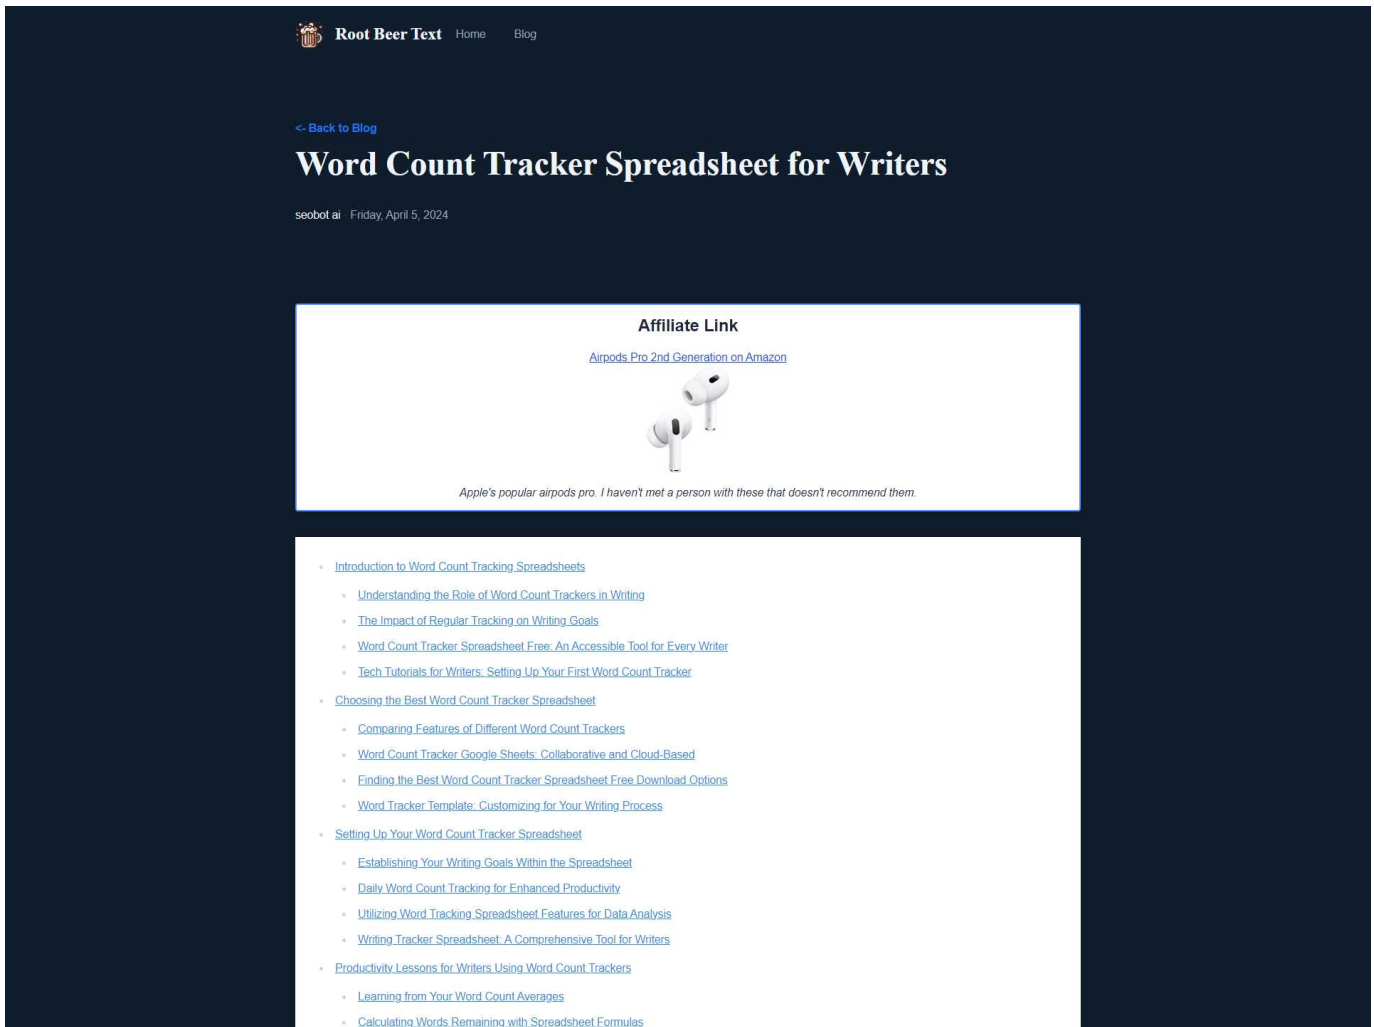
Root Beer Text Home Blog

<- Back to Blog

Word Count Tracker Spreadsheet for Writers

seobot ai Friday, April 5, 2024

Affiliate Link

Airpods Pro 2nd Generation on Amazon

Apple's popular airpods pro. I haven't met a person with these that doesn't recommend them.

- Introduction to Word Count Tracking Spreadsheets
  - Understanding the Role of Word Count Trackers in Writing
  - The Impact of Regular Tracking on Writing Goals
  - Word Count Tracker Spreadsheet Free: An Accessible Tool for Every Writer
  - Tech Tutorials for Writers: Setting Up Your First Word Count Tracker
- Choosing the Best Word Count Tracker Spreadsheet
  - Comparing Features of Different Word Count Trackers
  - Word Count Tracker Google Sheets: Collaborative and Cloud-Based
  - Finding the Best Word Count Tracker Spreadsheet Free Download Options
  - Word Tracker Template: Customizing for Your Writing Process
- Setting Up Your Word Count Tracker Spreadsheet
  - Establishing Your Writing Goals Within the Spreadsheet
  - Daily Word Count Tracking for Enhanced Productivity
  - Utilizing Word Tracking Spreadsheet Features for Data Analysis
  - Writing Tracker Spreadsheet: A Comprehensive Tool for Writers
- Productivity Lessons for Writers Using Word Count Trackers
  - Learning from Your Word Count Averages
  - Calculating Words Remaining with Spreadsheet Formulas